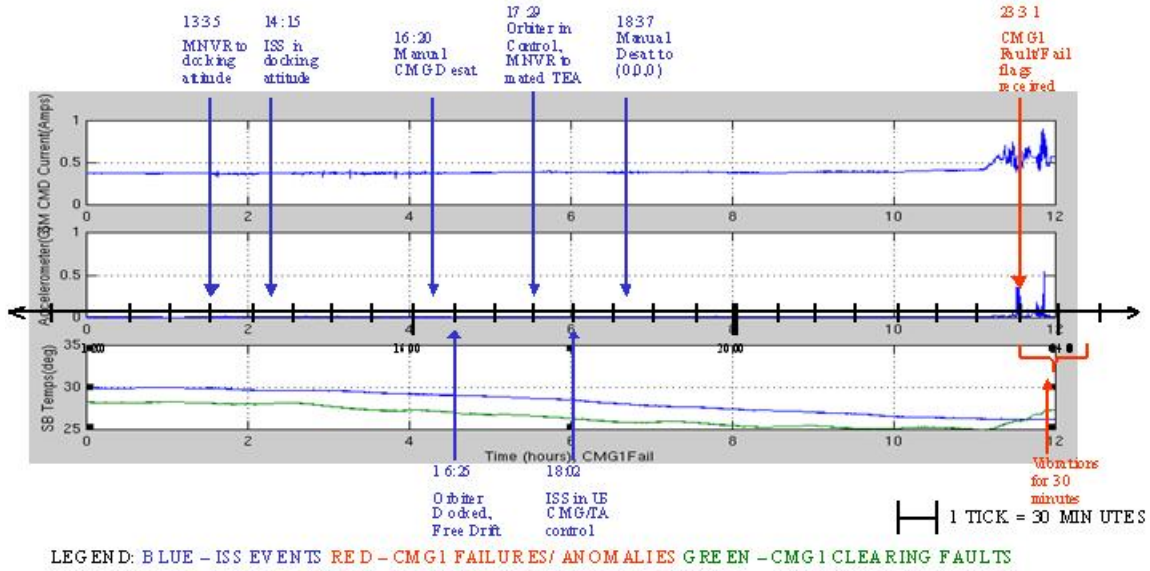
13:35 MNVR to docking attitude

14:15 ISS in docking attitude

16:20 Manual CMG Desat

17:29 Orbiter in Control, MNVR to mated TEA

18:37 Manual Desat to (0,0,0)

23:31 CMG1 Fault/Fail flags received

GM CMD Current(Amps)

1
0.5
0
0 2 4 6 8 10 12

Accelerometer(G)

1
0.5
0
0 2 4 6 8 10 12

14:00 17:00 20:00 0:00

SB Temps(deg)

35
30
25
0 2 4 6 8 10 12

Time (hours), CMG1Fail

16:26 Orbiter Docked, Free Drift

18:02 ISS in US CMG/TA control

Vibrations for 30 minutes

1 TICK = 30 MINUTES

LEGEND: BLUE – ISS EVENTS RED – CMG1 FAILURES/ ANOMALIES GREEN – CMG1 CLEARING FAULTS